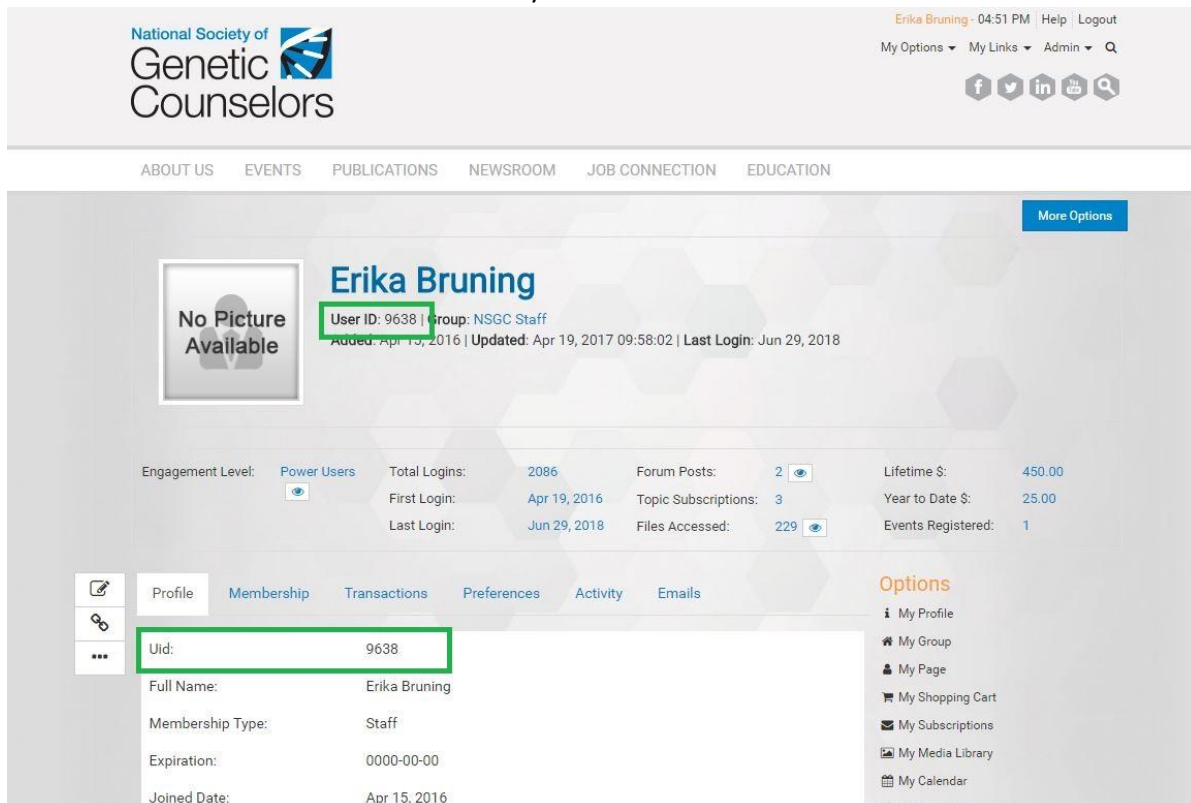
National Society of Genetic Counselors

Erika Bruning - 04:51 PM | Help | Logout

My Options ▾ My Links ▾ Admin ▾

ABOUT US EVENTS PUBLICATIONS NEWSROOM JOB CONNECTION EDUCATION

More Options

No Picture Available

Erika Bruning

User ID: 9638 | Group: NSGC Staff
Added: Apr 15, 2016 | Updated: Apr 19, 2017 09:58:02 | Last Login: Jun 29, 2018

| Engagement Level: | Power Users | Total Logins: | 2086 | Forum Posts: | 2 | Lifetime $: | 450.00 |
|---|---|---|---|---|---|---|---|
| | | First Login: | Apr 19, 2016 | Topic Subscriptions: | 3 | Year to Date $: | 25.00 |
| | | Last Login: | Jun 29, 2018 | Files Accessed: | 229 | Events Registered: | 1 |

Profile Membership Transactions Preferences Activity Emails

| Uid: | 9638 |
|---|---|
| Full Name: | Erika Bruning |
| Membership Type: | Staff |
| Expiration: | 0000-00-00 |
| Joined Date: | Apr 15, 2016 |

Options
My Profile
My Group
My Page
My Shopping Cart
My Subscriptions
My Media Library
My Calendar